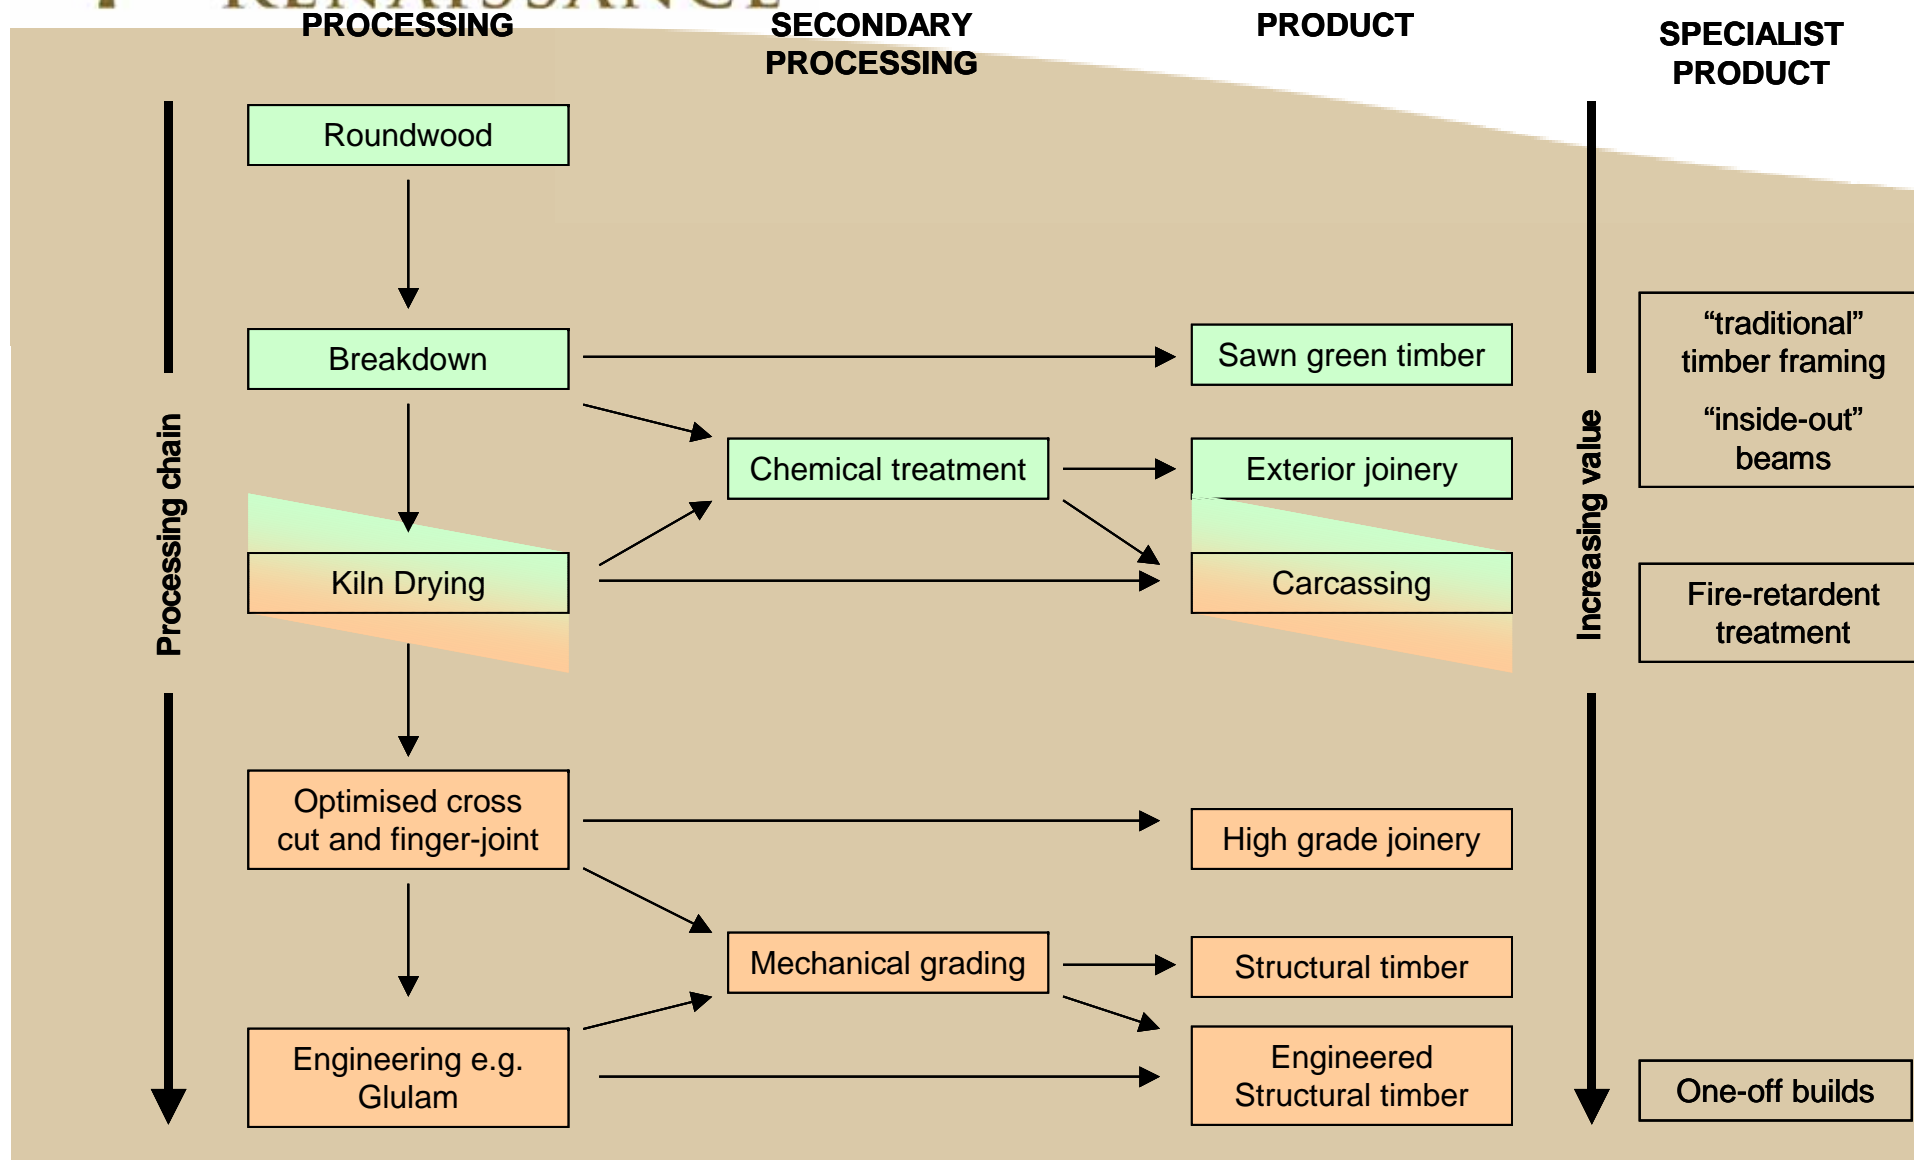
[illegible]

PROCESSING

SECONDARY PROCESSING

PRODUCT

SPECIALIST PRODUCT

Processing chain

Roundwood

Breakdown

Kiln Drying

Optimised cross cut and finger-joint

Engineering e.g. Glulam

Chemical treatment

Mechanical grading

Sawn green timber

Exterior joinery

Carcassing

High grade joinery

Structural timber

Engineered Structural timber

Increasing value

“traditional” timber framing

“inside-out” beams

Fire-retardent treatment

One-off builds